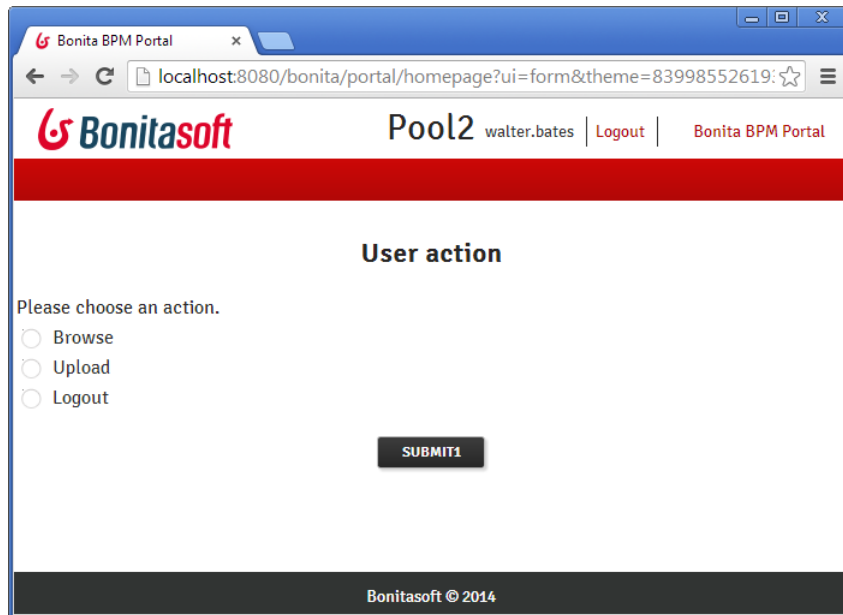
Bonita BPM Portal ×

localhost:8080/bonita/portal/homepage?ui=form&theme=83998552619

Bonitasoft

Pool2 walter.bates | Logout | Bonita BPM Portal

User action

Please choose an action.

Browse

Upload

Logout

SUBMIT1

Bonitasoft © 2014